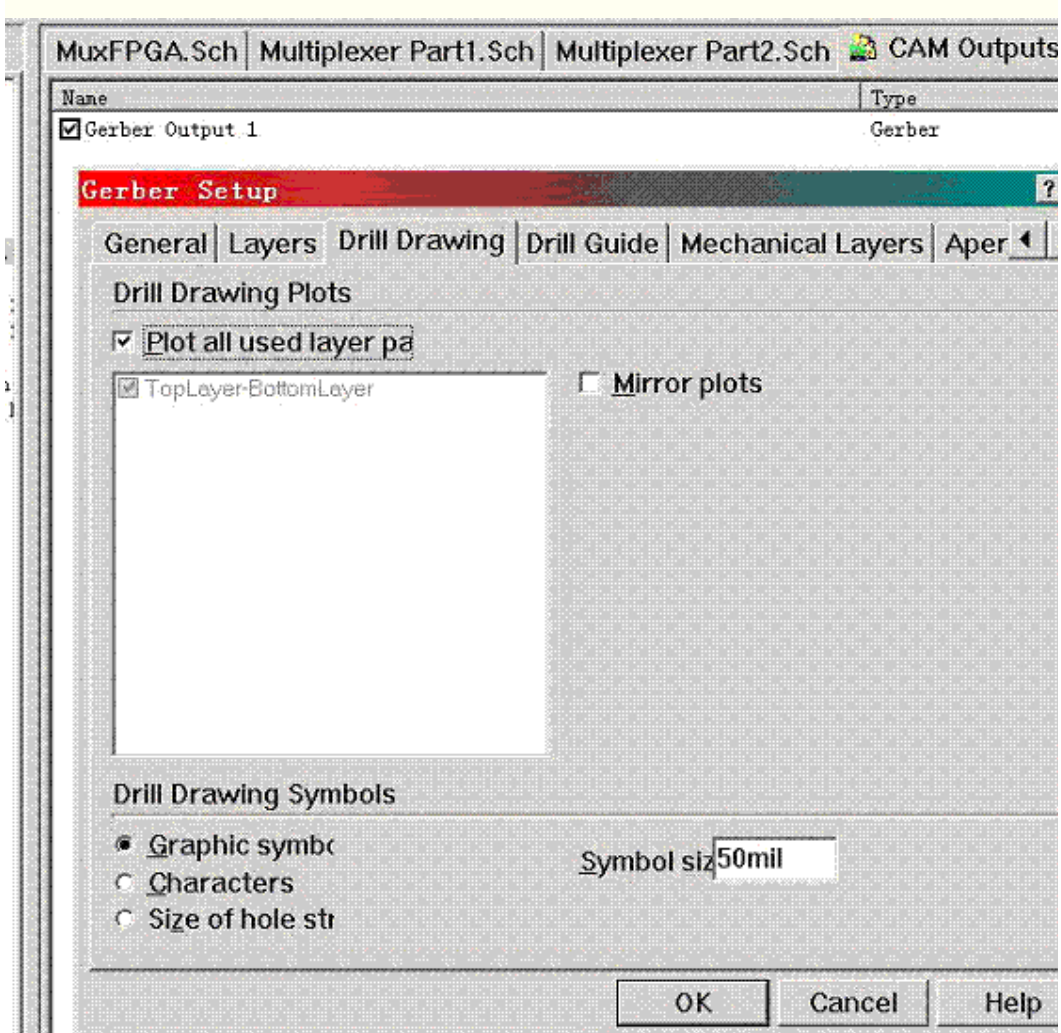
MuxFPGA.Sch | Multiplexer Part1.Sch | Multiplexer Part2.Sch | CAM Outputs

| Name | Type |
|---|---|
| ☑ Gerber Output 1 | Gerber |

Gerber Setup ?

General | Layers | Drill Drawing | Drill Guide | Mechanical Layers | Aper

Drill Drawing Plots

☑ Plot all used layer pa

☑ TopLayer-BottomLayer

☐ Mirror plots

Drill Drawing Symbols

Graphic symbo

Characters

Size of hole str

Symbol siz 50mil

OK Cancel Help